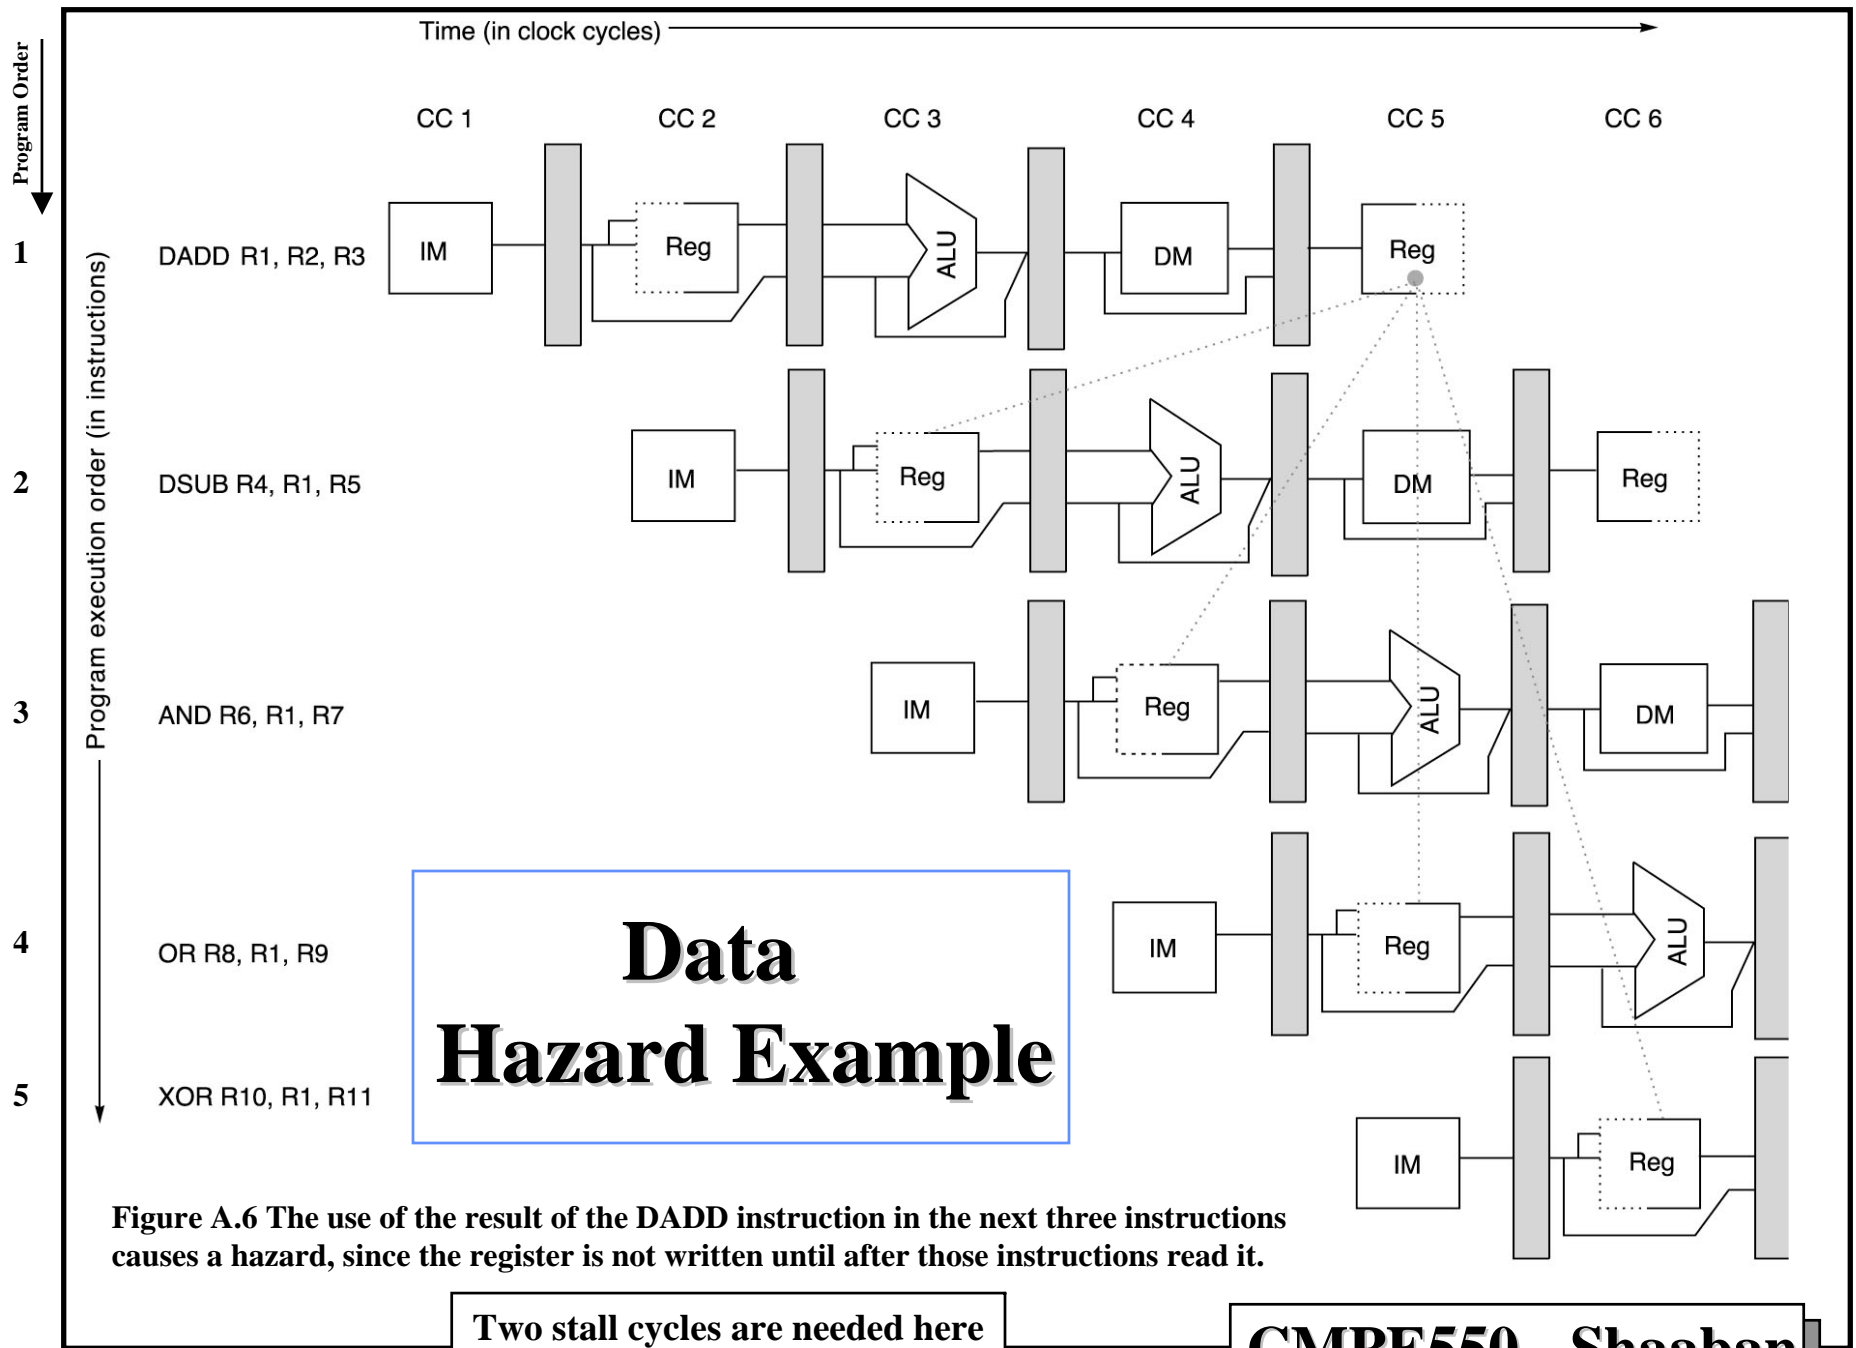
Program Order

Time (in clock cycles)

CC 1 CC 2 CC 3 CC 4 CC 5 CC 6

Program execution order (in instructions)

1 DADD R1, R2, R3 IM Reg ALU DM Reg

2 DSUB R4, R1, R5 IM Reg ALU DM Reg

3 AND R6, R1, R7 IM Reg ALU DM

4 OR R8, R1, R9 IM Reg ALU

5 XOR R10, R1, R11 IM Reg

Data Hazard Example

Figure A.6 The use of the result of the DADD instruction in the next three instructions causes a hazard, since the register is not written until after those instructions read it.

Two stall cycles are needed here

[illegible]